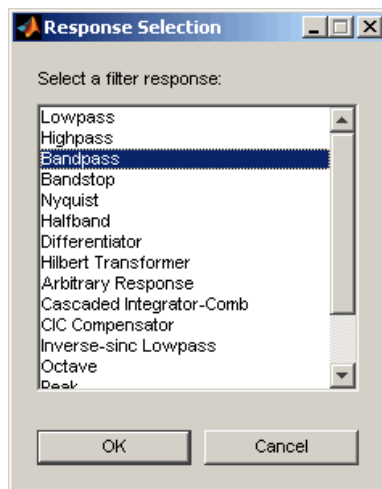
Response Selection

Select a filter response:

Lowpass
Highpass
Bandpass
Bandstop
Nyquist
Halfband
Differentiator
Hilbert Transformer
Arbitrary Response
Cascaded Integrator-Comb
CIC Compensator
Inverse-sinc Lowpass
Octave
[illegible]

OK
Cancel